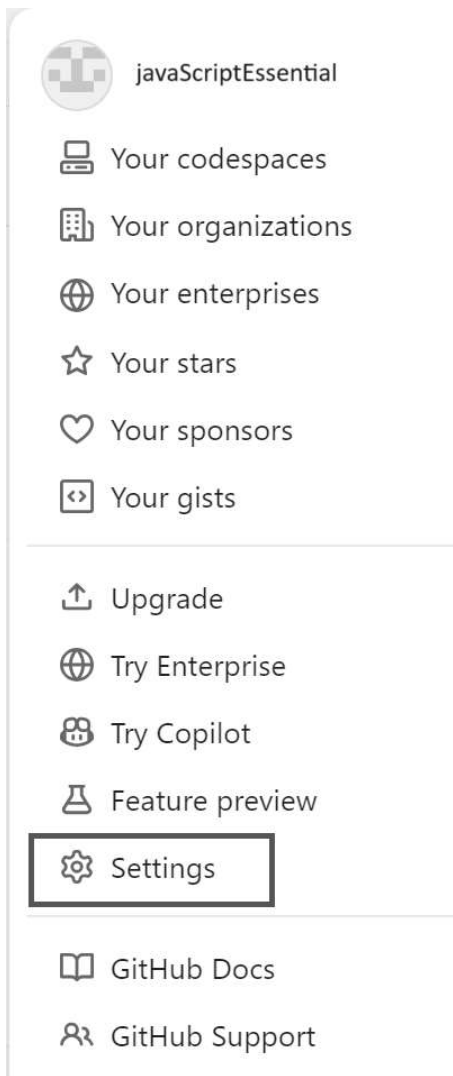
javaScriptEssential

Your codespaces

Your organizations

Your enterprises

Your stars

Your sponsors

Your gists

Upgrade

Try Enterprise

Try Copilot

Feature preview

Settings

GitHub Docs

GitHub Support